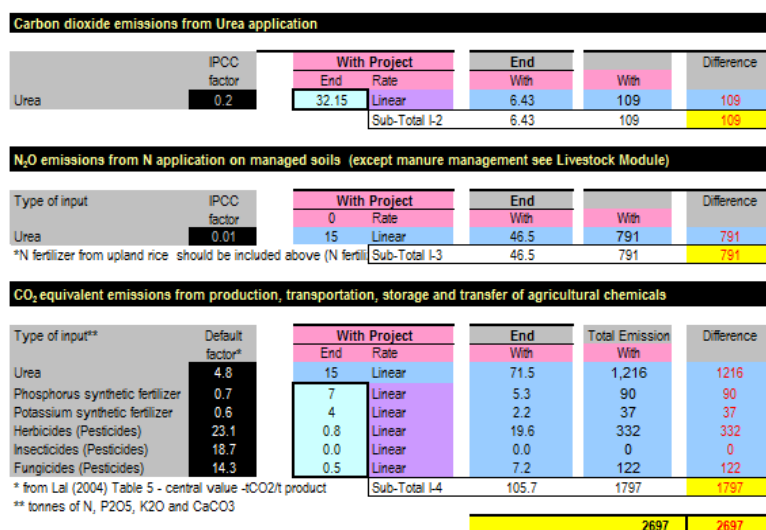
Carbon dioxide emissions from Urea application

| | IPCC factor | With Project End | Rate | End With | With | Difference |
|---|---|---|---|---|---|---|
| Urea | 0.2 | 32.15 | Linear | 6.43 | 109 | 109 |
| | | | Sub-Total I-2 | 6.43 | 109 | 109 |

$N_2O$ emissions from N application on managed soils (except manure management see Livestock Module)

| Type of input | IPCC factor | With Project 0 | Rate | End With | With | Difference |
|---|---|---|---|---|---|---|
| Urea | 0.01 | 15 | Linear | 46.5 | 791 | 791 |
| *N fertilizer from upland rice should be included above (N fertili | | | Sub-Total I-3 | 46.5 | 791 | 791 |

$CO_2$ equivalent emissions from production, transportation, storage and transfer of agricultural chemicals

| Type of input** | Default factor* | With Project End | Rate | End With | Total Emission With | Difference |
|---|---|---|---|---|---|---|
| Urea | 4.8 | 15 | Linear | 71.5 | 1,216 | 1216 |
| Phosphorus synthetic fertilizer | 0.7 | 7 | Linear | 5.3 | 90 | 90 |
| Potassium synthetic fertilizer | 0.6 | 4 | Linear | 2.2 | 37 | 37 |
| Herbicides (Pesticides) | 23.1 | 0.8 | Linear | 19.6 | 332 | 332 |
| Insecticides (Pesticides) | 18.7 | 0.0 | Linear | 0.0 | 0 | 0 |
| Fungicides (Pesticides) | 14.3 | 0.5 | Linear | 7.2 | 122 | 122 |
| * from Lal (2004) Table 5 - central value -tCO2/t product | | | Sub-Total I-4 | 105.7 | 1797 | 1797 |

** tonnes of N, P2O5, K2O and CaCO3

2697 2697